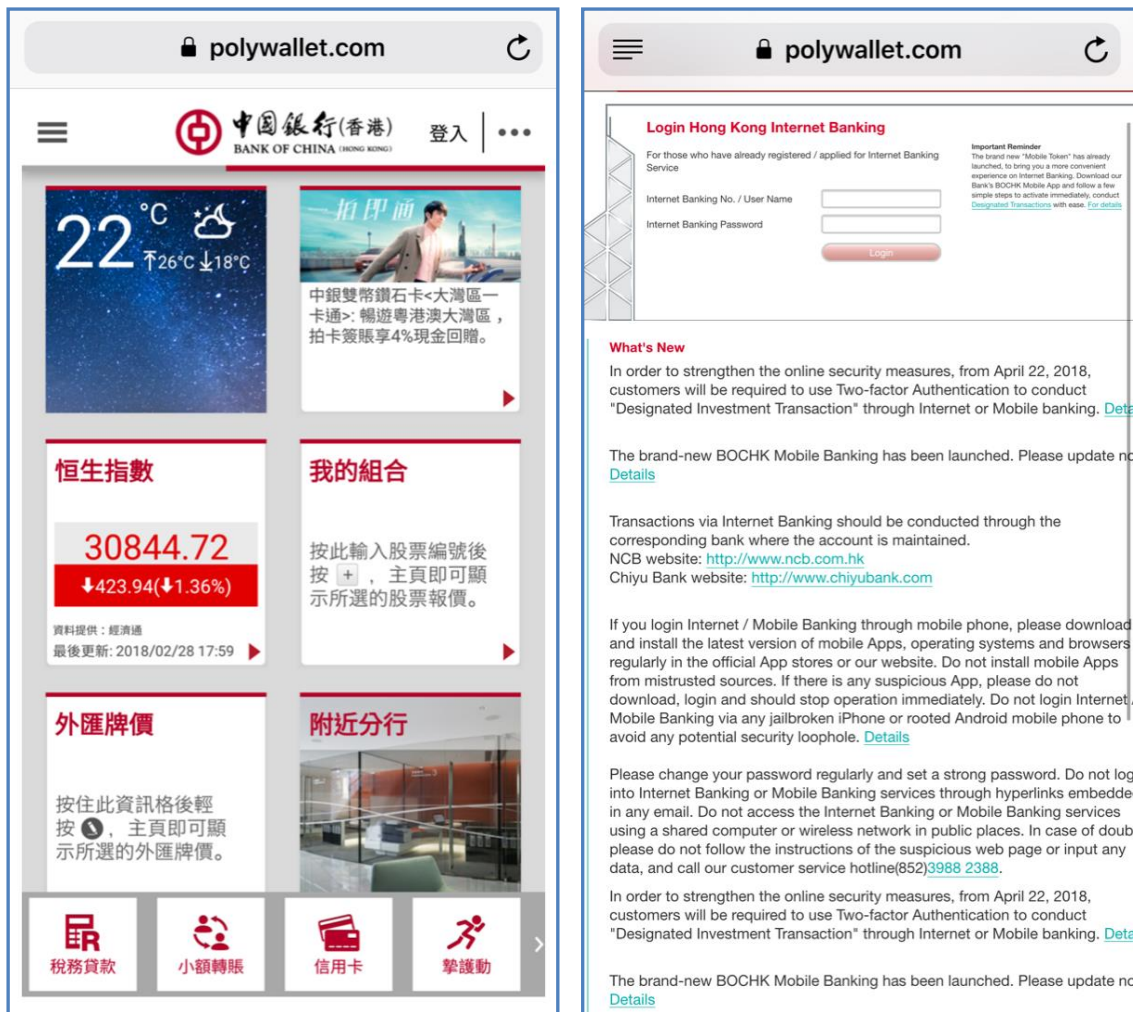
polywallet.com

中國銀行(香港) BANK OF CHINA (HONG KONG) 登入

22°C ↑26°C ↓18°C

一拍即画

中銀雙幣鑽石卡<大灣區一卡通>: 暢遊粵港澳大灣區，拍卡簽賬享4%現金回贈。

恒生指數

30844.72

↓423.94(↓1.36%)

資料提供：經濟通

最後更新: 2018/02/28 17:59

我的組合

按此輸入股票編號後按 + ，主頁即可顯示所選的股票報價。

外匯牌價

按住此資訊格後輕按 ，主頁即可顯示所選的外匯牌價。

附近分行

稅務貸款 小額轉賬 信用卡 摯護動

polywallet.com

Login Hong Kong Internet Banking

For those who have already registered / applied for Internet Banking Service

Internet Banking No. / User Name

Internet Banking Password

Login

Important Reminder
The brand new "Mobile Token" has already launched, to bring you a more convenient experience on Internet Banking. Download our Bank's BOCHK Mobile App and follow a few simple steps to activate immediately, conduct Designated Transactions with ease. For details

What's New

In order to strengthen the online security measures, from April 22, 2018, customers will be required to use Two-factor Authentication to conduct "Designated Investment Transaction" through Internet or Mobile banking. Det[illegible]

The brand-new BOCHK Mobile Banking has been launched. Please update n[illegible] Details

Transactions via Internet Banking should be conducted through the corresponding bank where the account is maintained.
NCB website: http://www.ncb.com.hk
Chiyu Bank website: http://www.chiyubank.com

If you login Internet / Mobile Banking through mobile phone, please download and install the latest version of mobile Apps, operating systems and browsers regularly in the official App stores or our website. Do not install mobile Apps from mistrusted sources. If there is any suspicious App, please do not download, login and should stop operation immediately. Do not login Internet / Mobile Banking via any jailbroken iPhone or rooted Android mobile phone to avoid any potential security loophole. Details

Please change your password regularly and set a strong password. Do not log into Internet Banking or Mobile Banking services through hyperlinks embedde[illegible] in any email. Do not access the Internet Banking or Mobile Banking services using a shared computer or wireless network in public places. In case of doub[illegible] please do not follow the instructions of the suspicious web page or input any data, and call our customer service hotline(852)3988 2388.

In order to strengthen the online security measures, from April 22, 2018, customers will be required to use Two-factor Authentication to conduct "Designated Investment Transaction" through Internet or Mobile banking. Det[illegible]

The brand-new BOCHK Mobile Banking has been launched. Please update n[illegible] Details